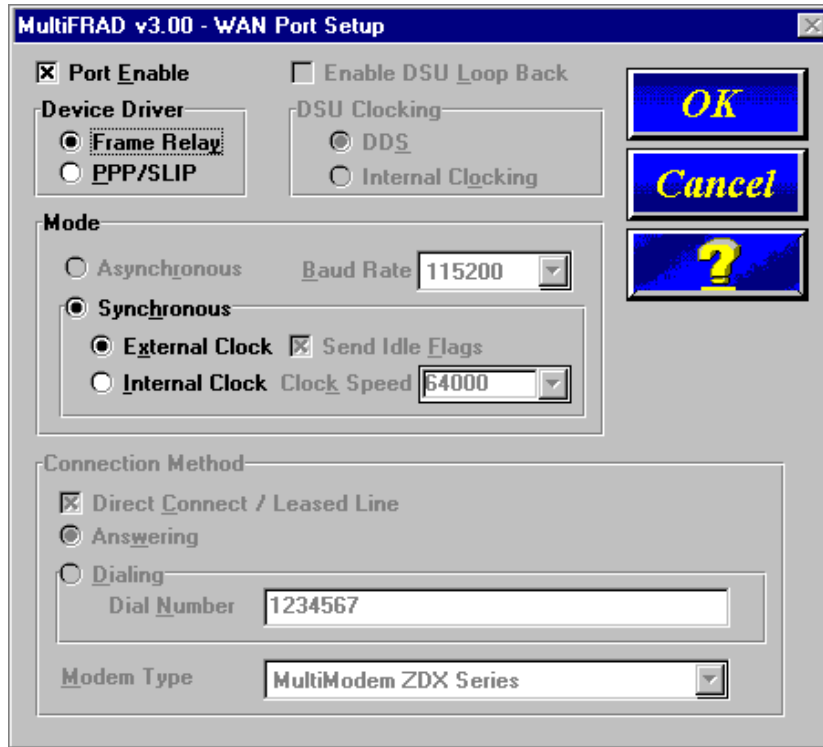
MultiFRAD v3.00 - WAN Port Setup

Port Enable

Enable DSU Loop Back

Device Driver

Frame Relay

PPP/SLIP

DSU Clocking

DDS

Internal Clocking

OK

Cancel

?

Mode

Asynchronous

Baud Rate 115200

Synchronous

External Clock

Send Idle Flags

Internal Clock

Clock Speed 64000

Connection Method

Direct Connect / Leased Line

Answering

Dialing

Dial Number 1234567

Modem Type MultiModem ZDX Series